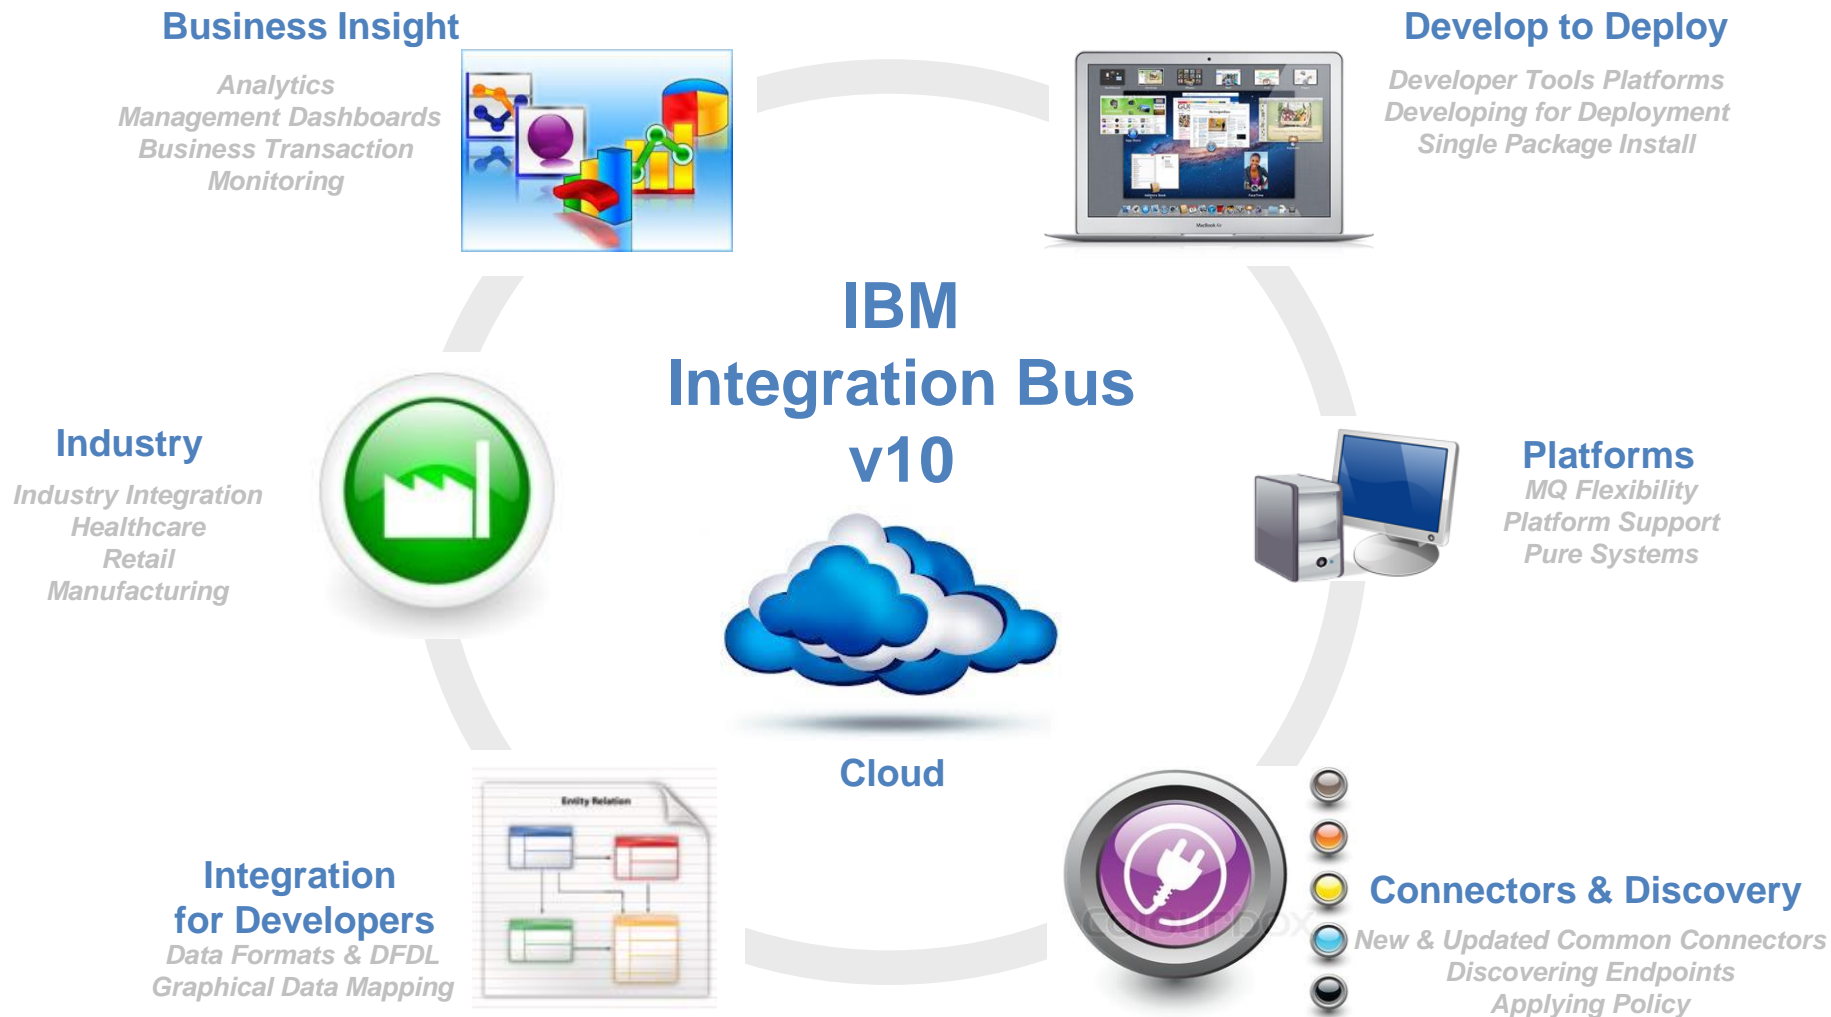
Business Insight
Analytics
Management Dashboards
Business Transaction
Monitoring

Develop to Deploy
Developer Tools Platforms
Developing for Deployment
Single Package Install

IBM
Integration Bus
v10

Industry
Industry Integration
Healthcare
Retail
Manufacturing

Platforms
MQ Flexibility
Platform Support
Pure Systems

Cloud

Entity Relation

Integration
for Developers
Data Formats & DFDL
Graphical Data Mapping

Connectors & Discovery
New & Updated Common Connectors
Discovering Endpoints
Applying Policy